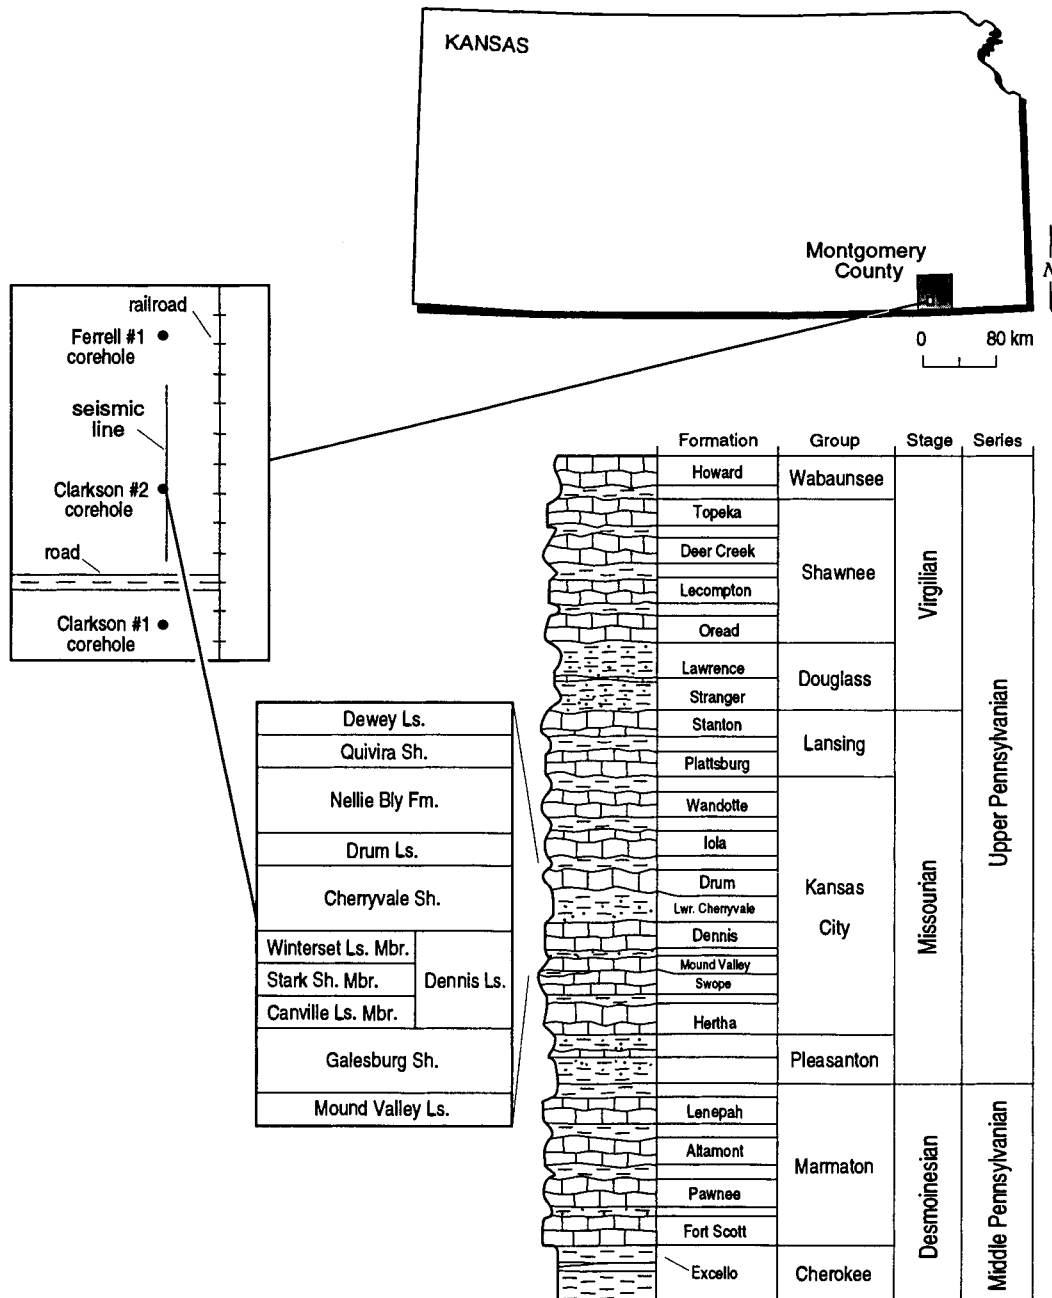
KANSAS

Montgomery County

N

0 80 km

railroad

Ferrell #1 corehole

seismic line

Clarkson #2 corehole

road

Clarkson #1 corehole

| Formation | Group | Stage | Series |
|---|---|---|---|
| Howard | Wabaunsee | Virgilian | Upper Pennsylvanian |
| Topeka | Shawnee | | |
| Deer Creek | | | |
| Lecompton | | | |
| Oread | | | |
| Lawrence | Douglass | | |
| Stranger | | | |
| Stanton | Lansing | Missourian | |
| Plattsburg | | | |
| Wandotte | Kansas City | | |
| Iola | | | |
| Drum | | | |
| Lwr. Cherryvale | | | |
| Dennis | | | |
| Mound Valley | | | |
| Swope | | | |
| Hertha | | | |
| | Pleasanton | | |
| Lenepah | Marmaton | Desmoinesian | Middle Pennsylvanian |
| Altamont | | | |
| Pawnee | | | |
| Fort Scott | | | |
| Excello | Cherokee | | |

| | |
|---|---|
| Dewey Ls. | |
| Quivira Sh. | |
| Nellie Bly Fm. | |
| Drum Ls. | |
| Cherryvale Sh. | |
| Winterset Ls. Mbr. | Dennis Ls. |
| Stark Sh. Mbr. | |
| Canville Ls. Mbr. | |
| Galesburg Sh. | |
| Mound Valley Ls. | |